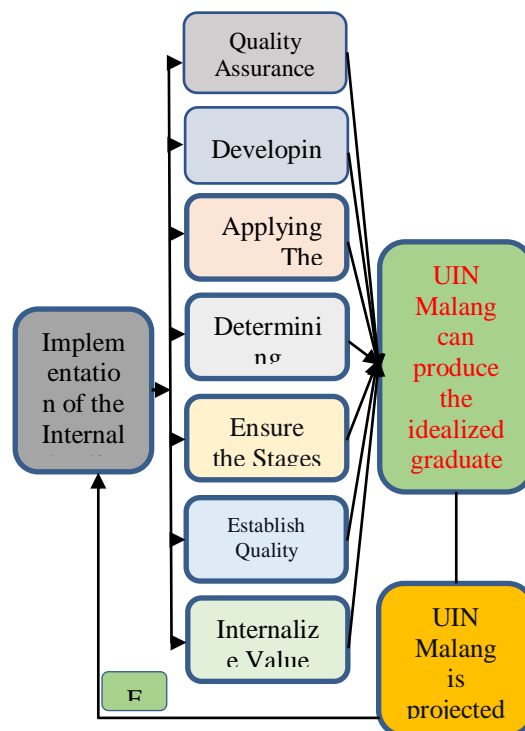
Implementation of the Internal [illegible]

Quality Assurance

Developin

Applying The

Determining

Ensure the Stages

Establish Quality

Internalize Value

UIN Malang can produce the idealized graduate

UIN Malang is projected

F